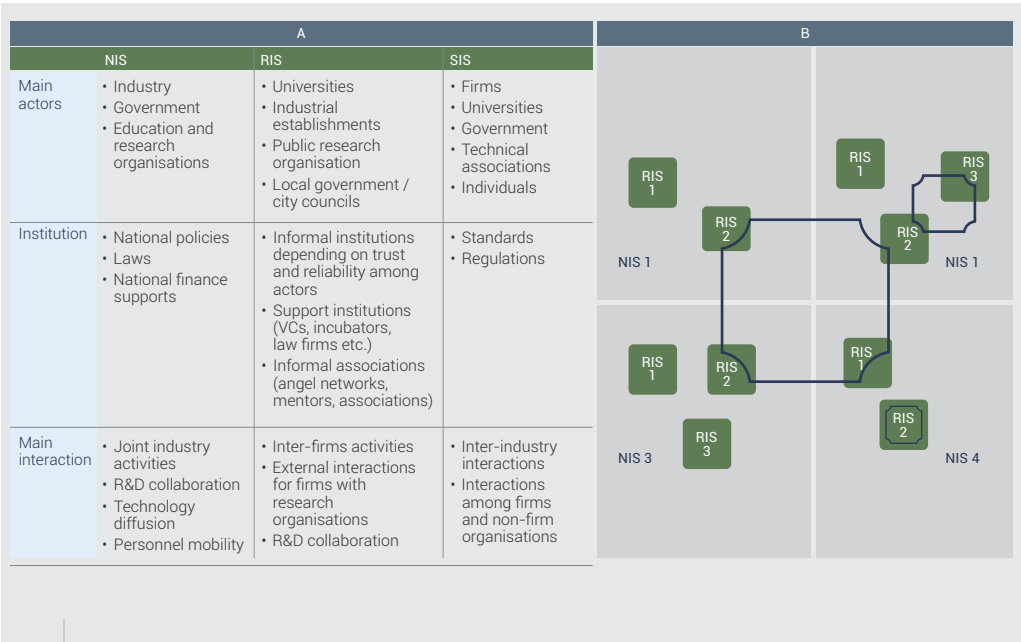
A

| | NIS | RIS | SIS |
|---|---|---|---|
| Main actors | • Industry • Government • Education and research organisations | • Universities • Industrial establishments • Public research organisation • Local government / city councils | • Firms • Universities • Government • Technical associations • Individuals |
| Institution | • National policies • Laws • National finance supports | • Informal institutions depending on trust and reliability among actors • Support institutions (VCs, incubators, law firms etc.) • Informal associations (angel networks, mentors, associations) | • Standards • Regulations |
| Main interaction | • Joint industry activities • R&D collaboration • Technology diffusion • Personnel mobility | • Inter-firms activities • External interactions for firms with research organisations • R&D collaboration | • Inter-industry interactions • Interactions among firms and non-firm organisations |

B

RIS 1
RIS 2
NIS 1
RIS 1
RIS 3
RIS 2
NIS 1
RIS 1
RIS 2
RIS 3
NIS 3
RIS 1
RIS 2
NIS 4